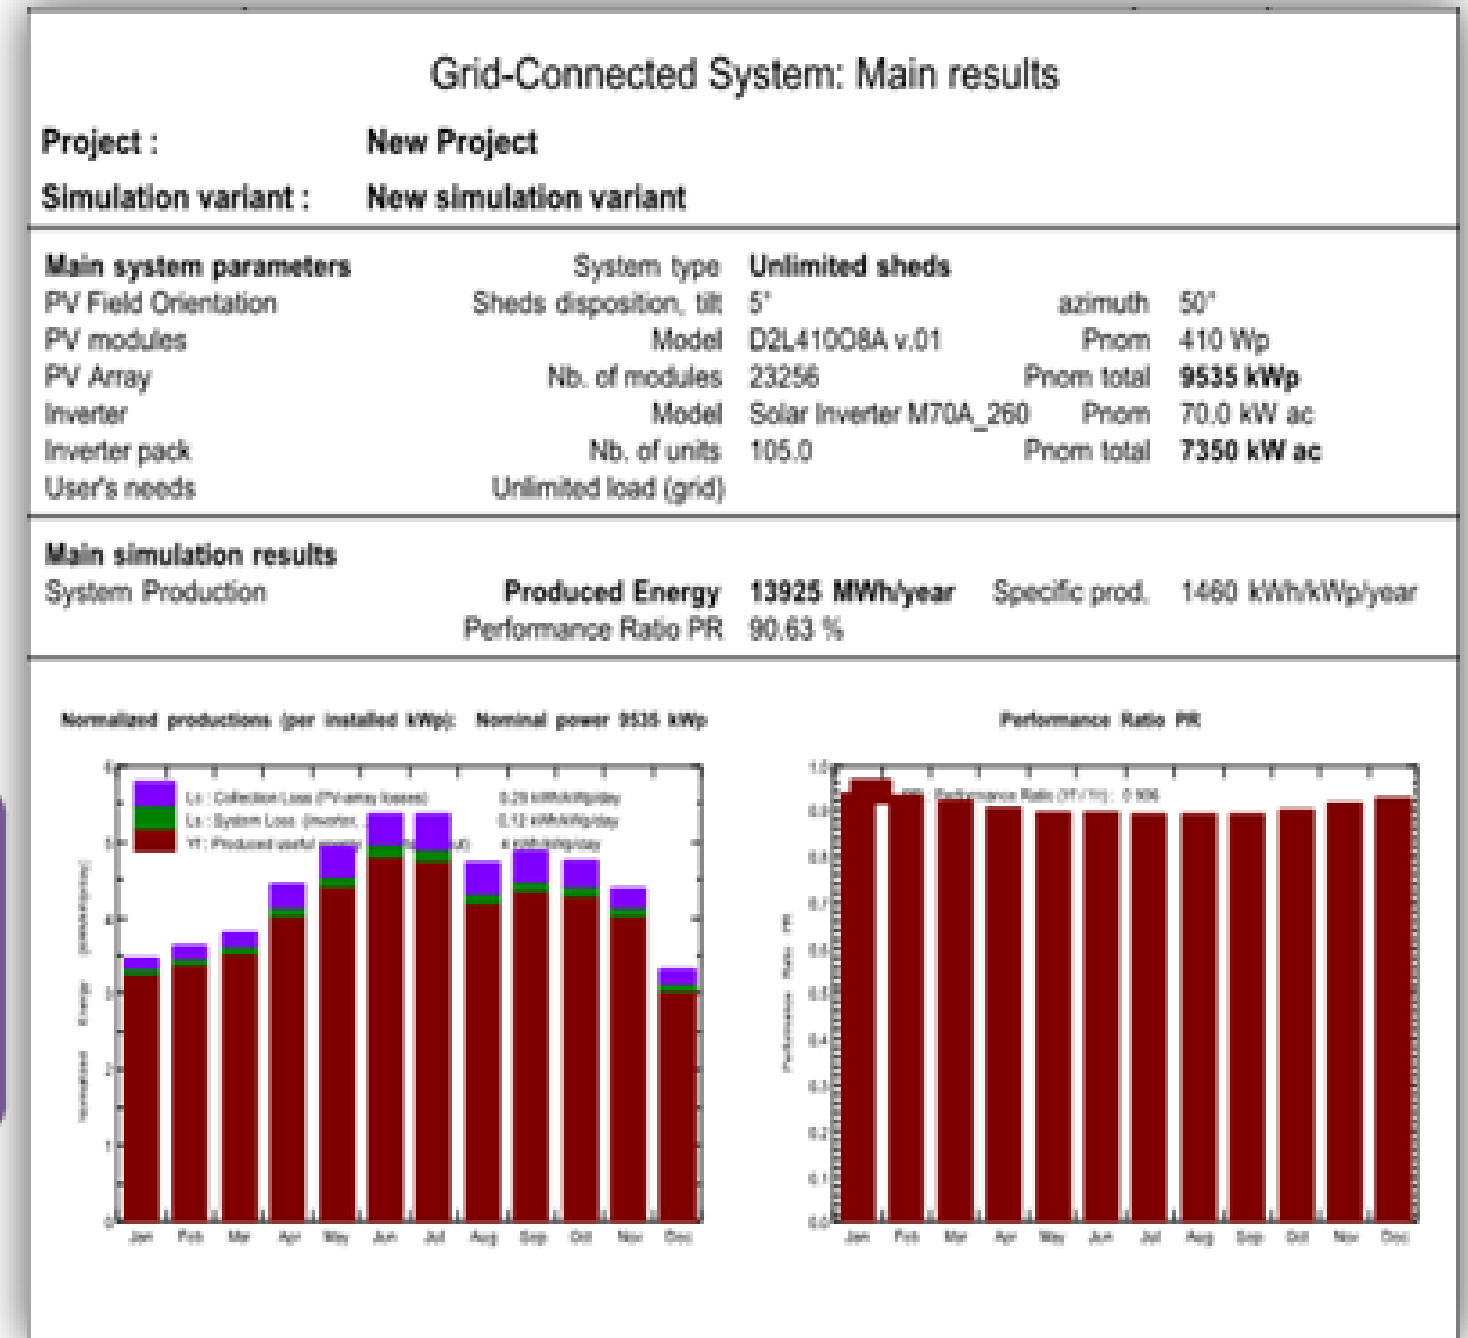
Grid-Connected System: Main results

Project : New Project

Simulation variant : New simulation variant

Main system parameters System type Unlimited sheds
PV Field Orientation Sheds disposition, tilt 5° azimuth 50°
PV modules Model D2L410O8A v.01 Pnom 410 Wp
PV Array Nb. of modules 23256 Pnom total 9535 kWp
Inverter Model Solar Inverter M70A_260 Pnom 70.0 kW ac
Inverter pack Nb. of units 105.0 Pnom total 7350 kW ac
User's needs Unlimited load (grid)

Main simulation results
System Production Produced Energy 13925 MWh/year Specific prod. 1460 kWh/kWp/year
Performance Ratio PR 90.63 %

Normalized productions (per installed kWp): Nominal power 9535 kWp

Lc : Collection Loss (PV-array losses) 0.29 kWh/kWp/day
Ls : System Loss (inverter, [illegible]) 0.12 kWh/kWp/day
Yf : Produced useful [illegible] 4 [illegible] kWh/kWp/day

Normalized Energy [kWh/kWp/day]

0 1 2 3 4 5 6

Jan Feb Mar Apr May Jun Jul Aug Sep Oct Nov Dec

Performance Ratio PR

PR : Performance Ratio (Yf / Yr) : 0.906

Performance Ratio PR

0.0 0.1 0.2 0.3 0.4 0.5 0.6 0.7 0.8 0.9 1.0

Jan Feb Mar Apr May Jun Jul Aug Sep Oct Nov Dec